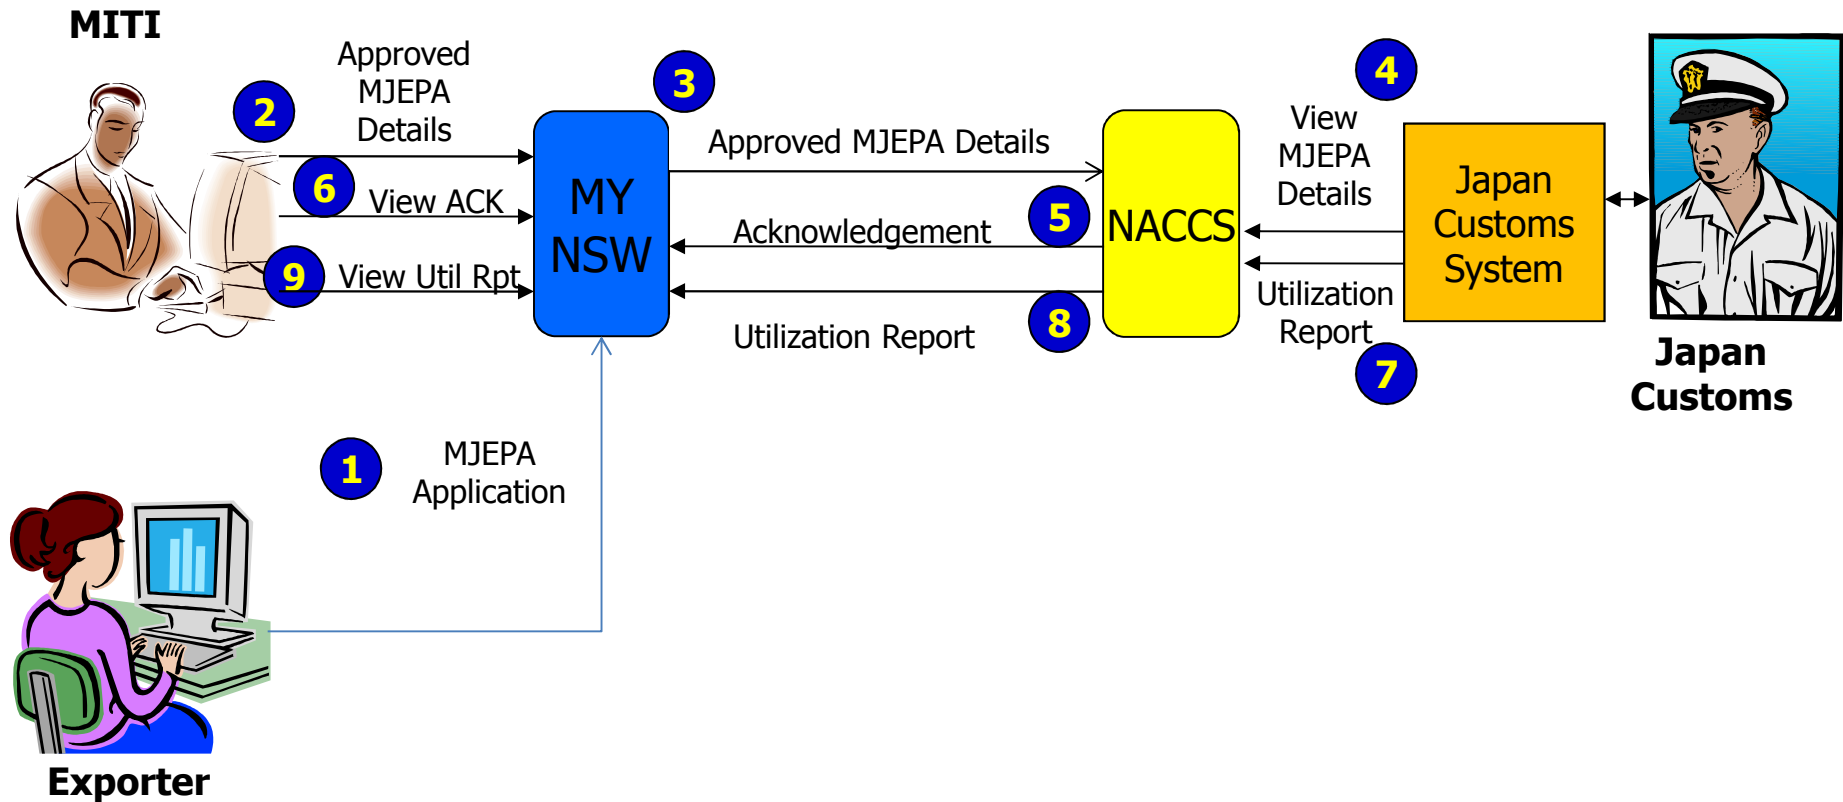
MITI

2
Approved MJEPA Details

6
View ACK

9
View Util Rpt

3

MY NSW

Approved MJEPA Details

Acknowledgement

5

8

Utilization Report

NACCS

4
View MJEPA Details

Utilization Report
7

Japan Customs System

Japan Customs

1
MJEPA Application

Exporter